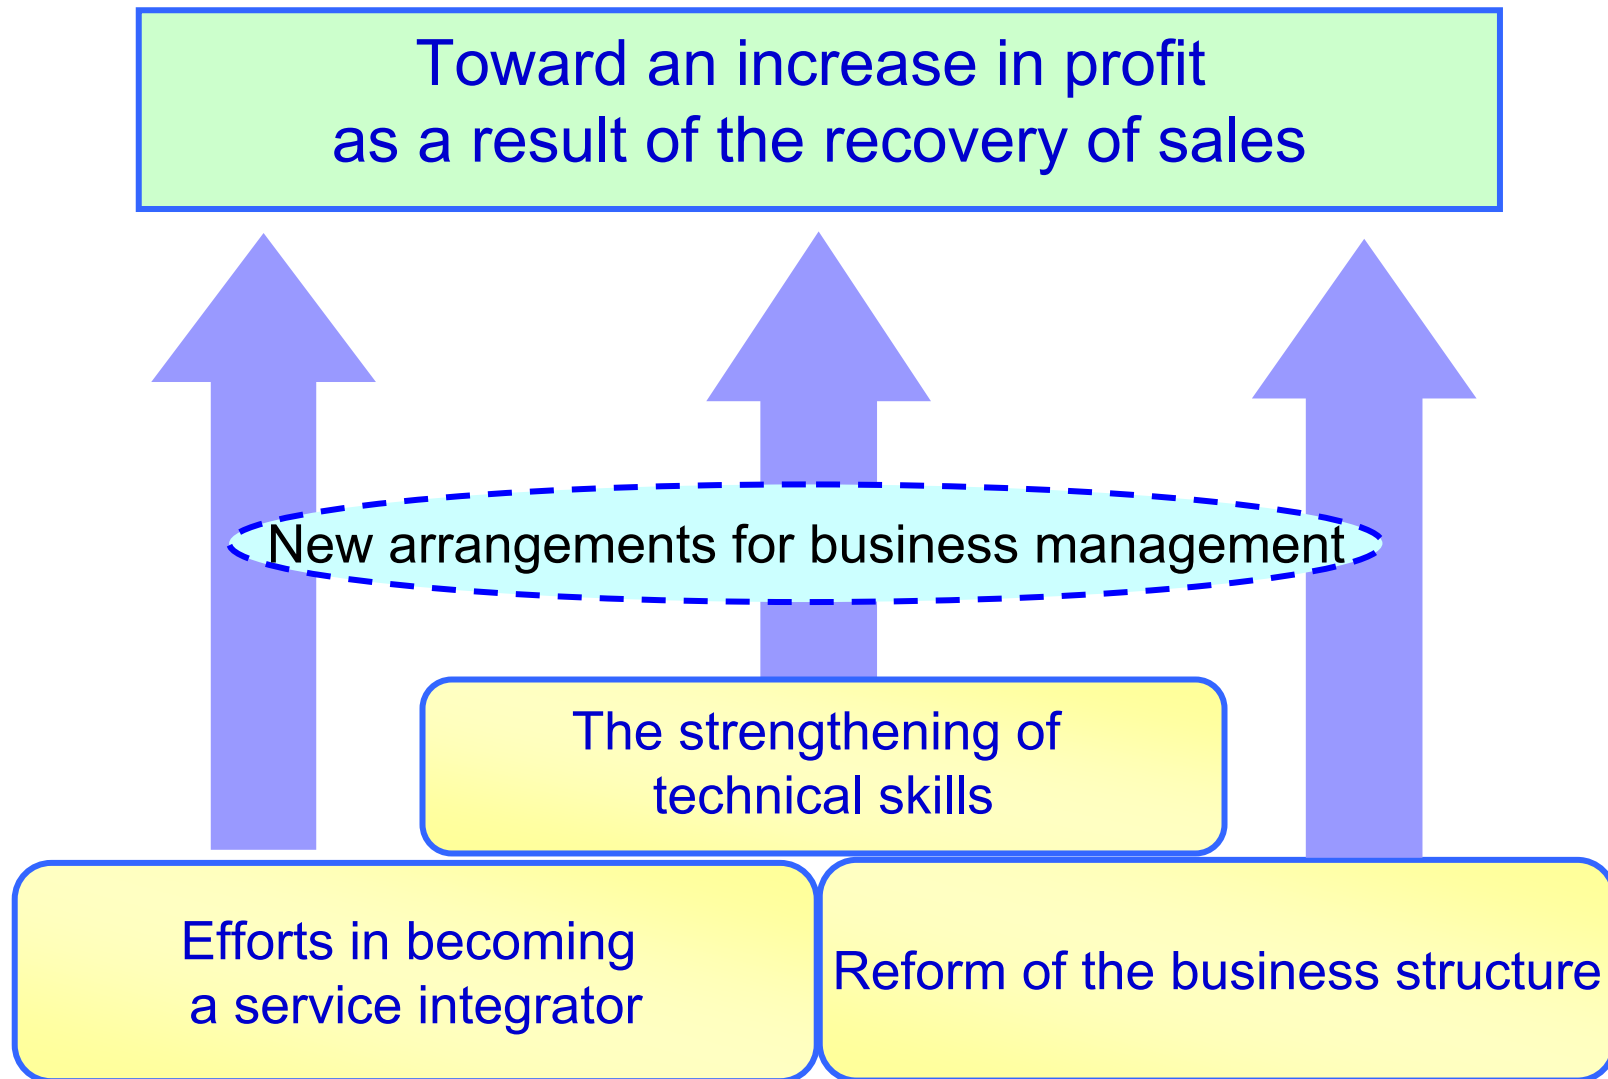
Toward an increase in profit
as a result of the recovery of sales

New arrangements for business management

The strengthening of
technical skills

Efforts in becoming
a service integrator

Reform of the business structure